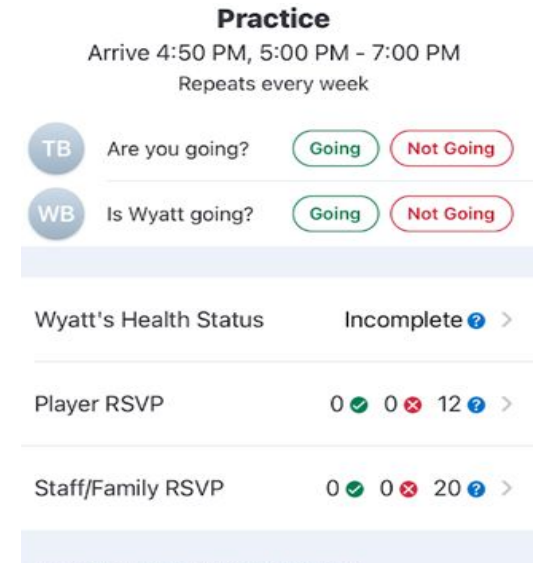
Practice

Arrive 4:50 PM, 5:00 PM - 7:00 PM

Repeats every week

TB Are you going? Going Not Going

WB Is Wyatt going? Going Not Going

Wyatt's Health Status Incomplete ? >

Player RSVP 0 ✔ 0 ✖ 12 ? >

Staff/Family RSVP 0 ✔ 0 ✖ 20 ? >